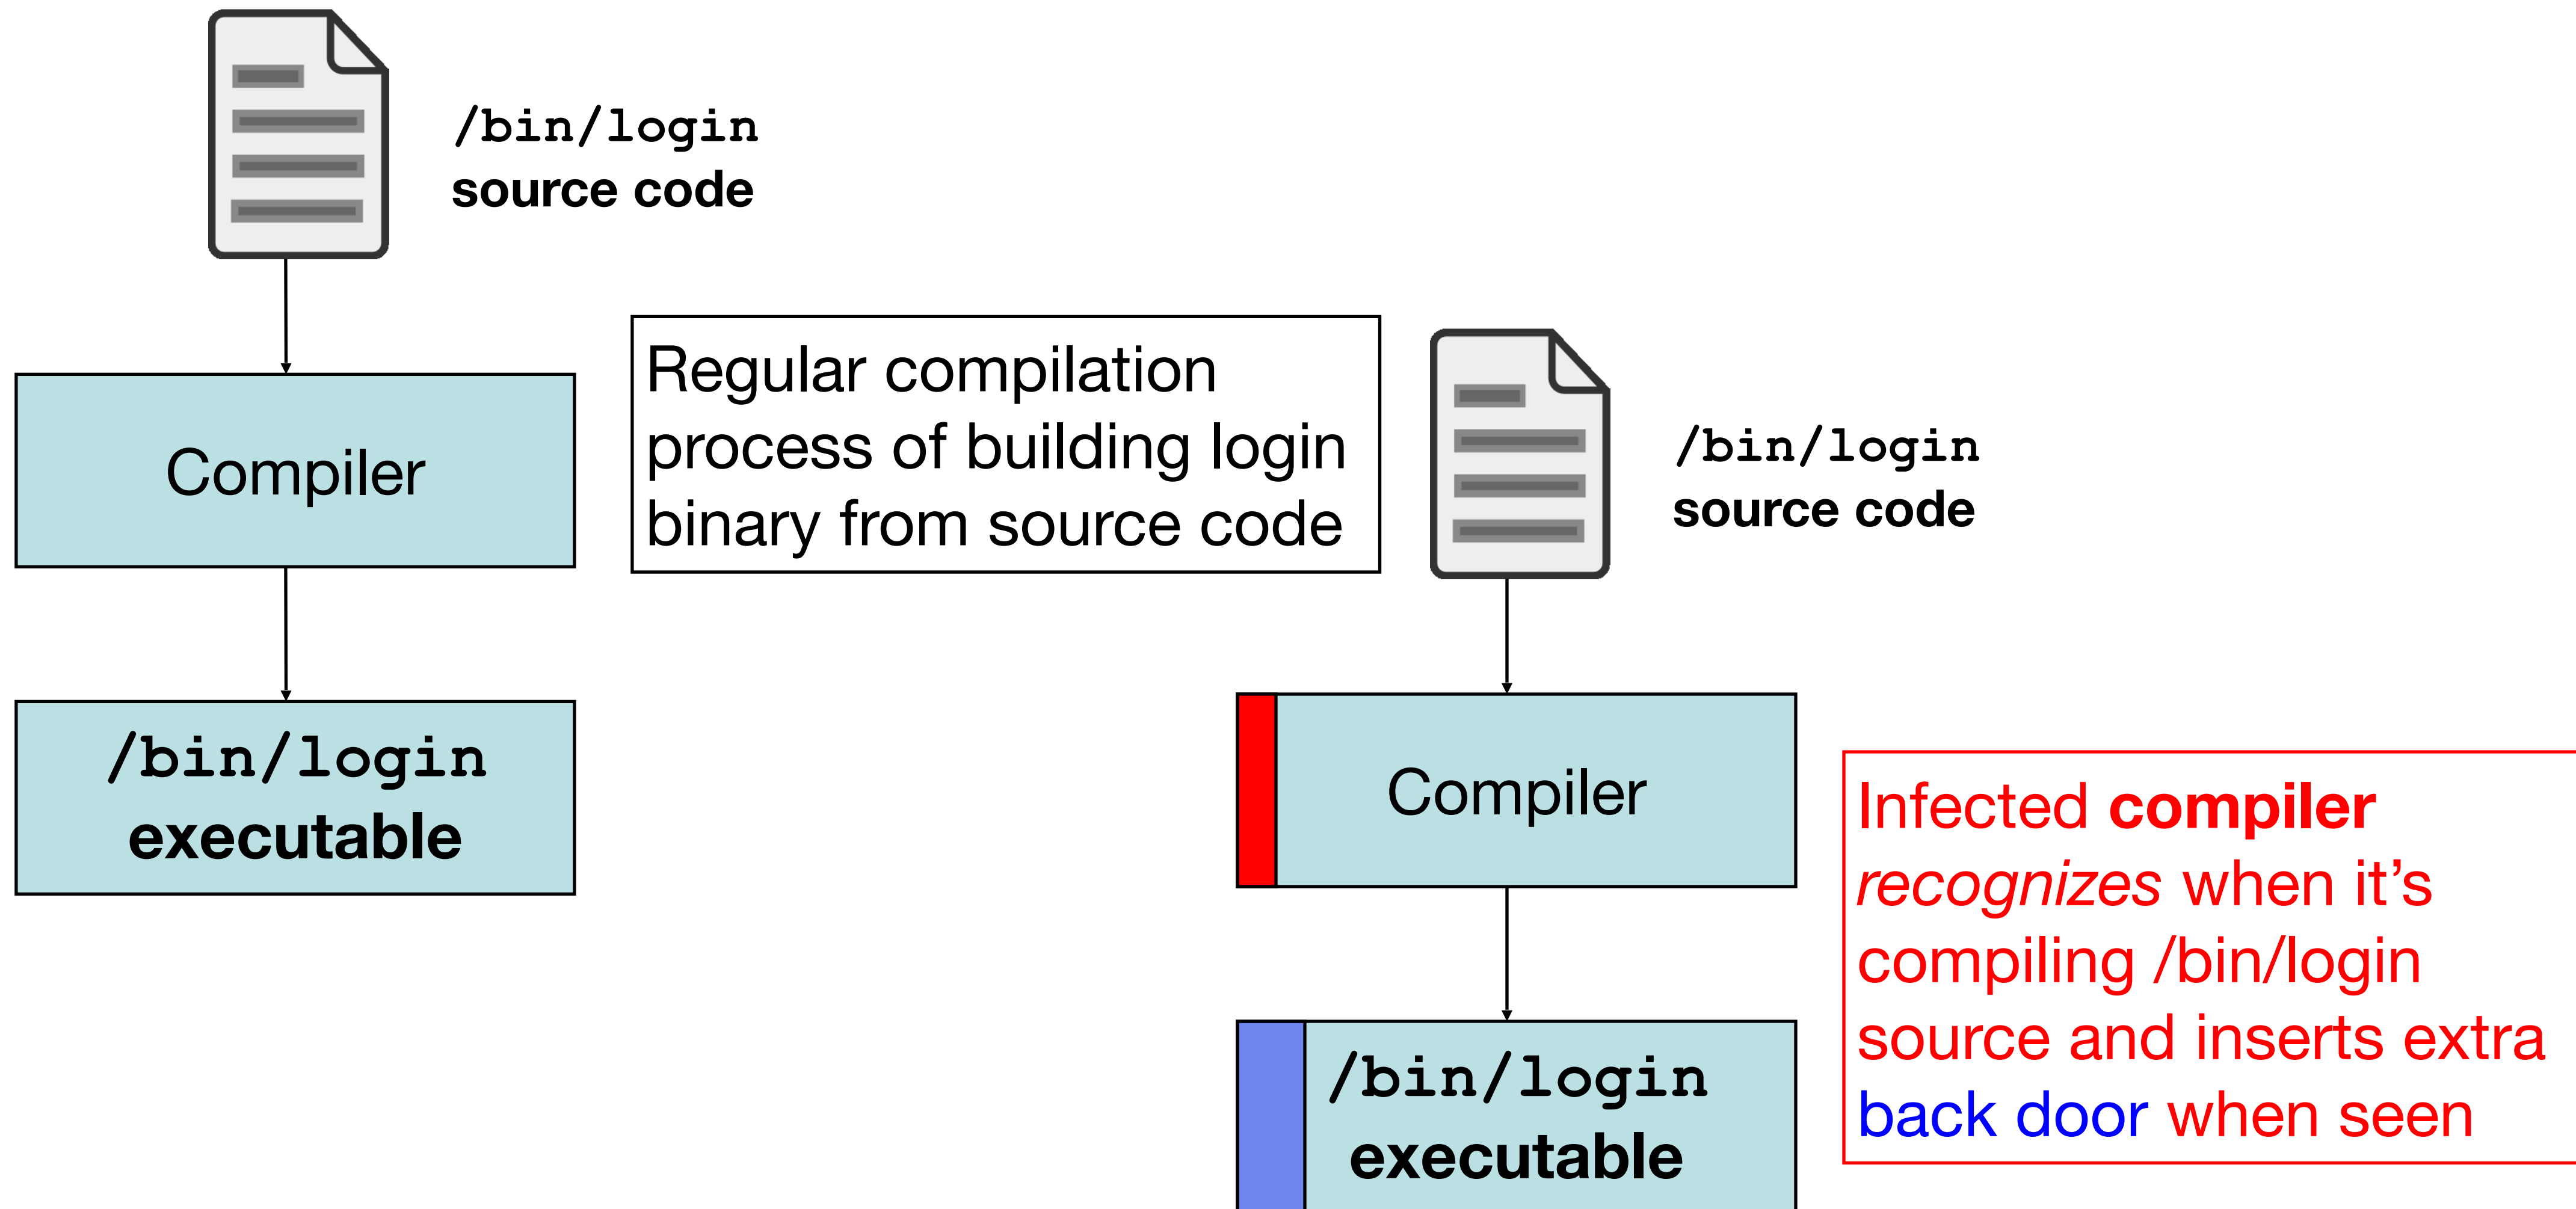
/bin/login
source code

Compiler

/bin/login
executable

Regular compilation process of building login binary from source code

/bin/login
source code

Compiler

/bin/login
executable

Infected compiler recognizes when it’s compiling /bin/login source and inserts extra back door when seen